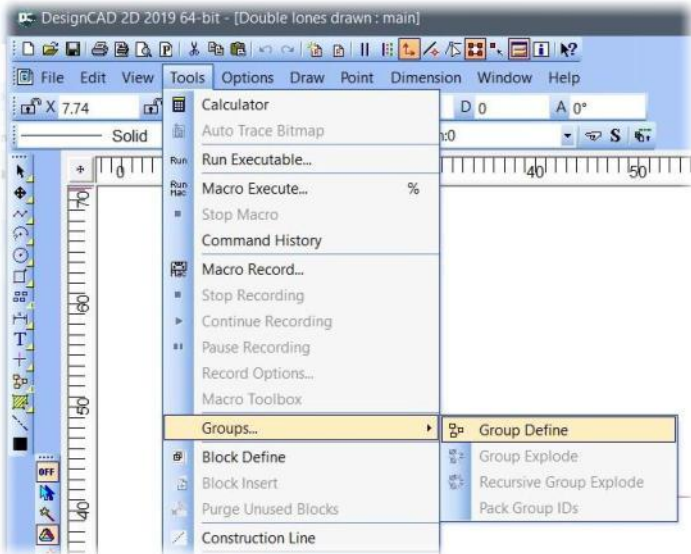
DesignCAD 2D 2019 64-bit - [Double lones drawn : main]

File Edit View Tools Options Draw Point Dimension Window Help

X 7.74

D 0

A 0°

Solid

:0

S

0

40

50

70

60

50

40

Calculator
Auto Trace Bitmap
Run Run Executable...
Run Mac Macro Execute... %
Stop Macro
Command History
Macro Record...
Stop Recording
Continue Recording
Pause Recording
Record Options...
Macro Toolbox
Groups...
Block Define
Block Insert
Purge Unused Blocks
Construction Line

Group Define
Group Explode
Recursive Group Explode
Pack Group IDs

OFF